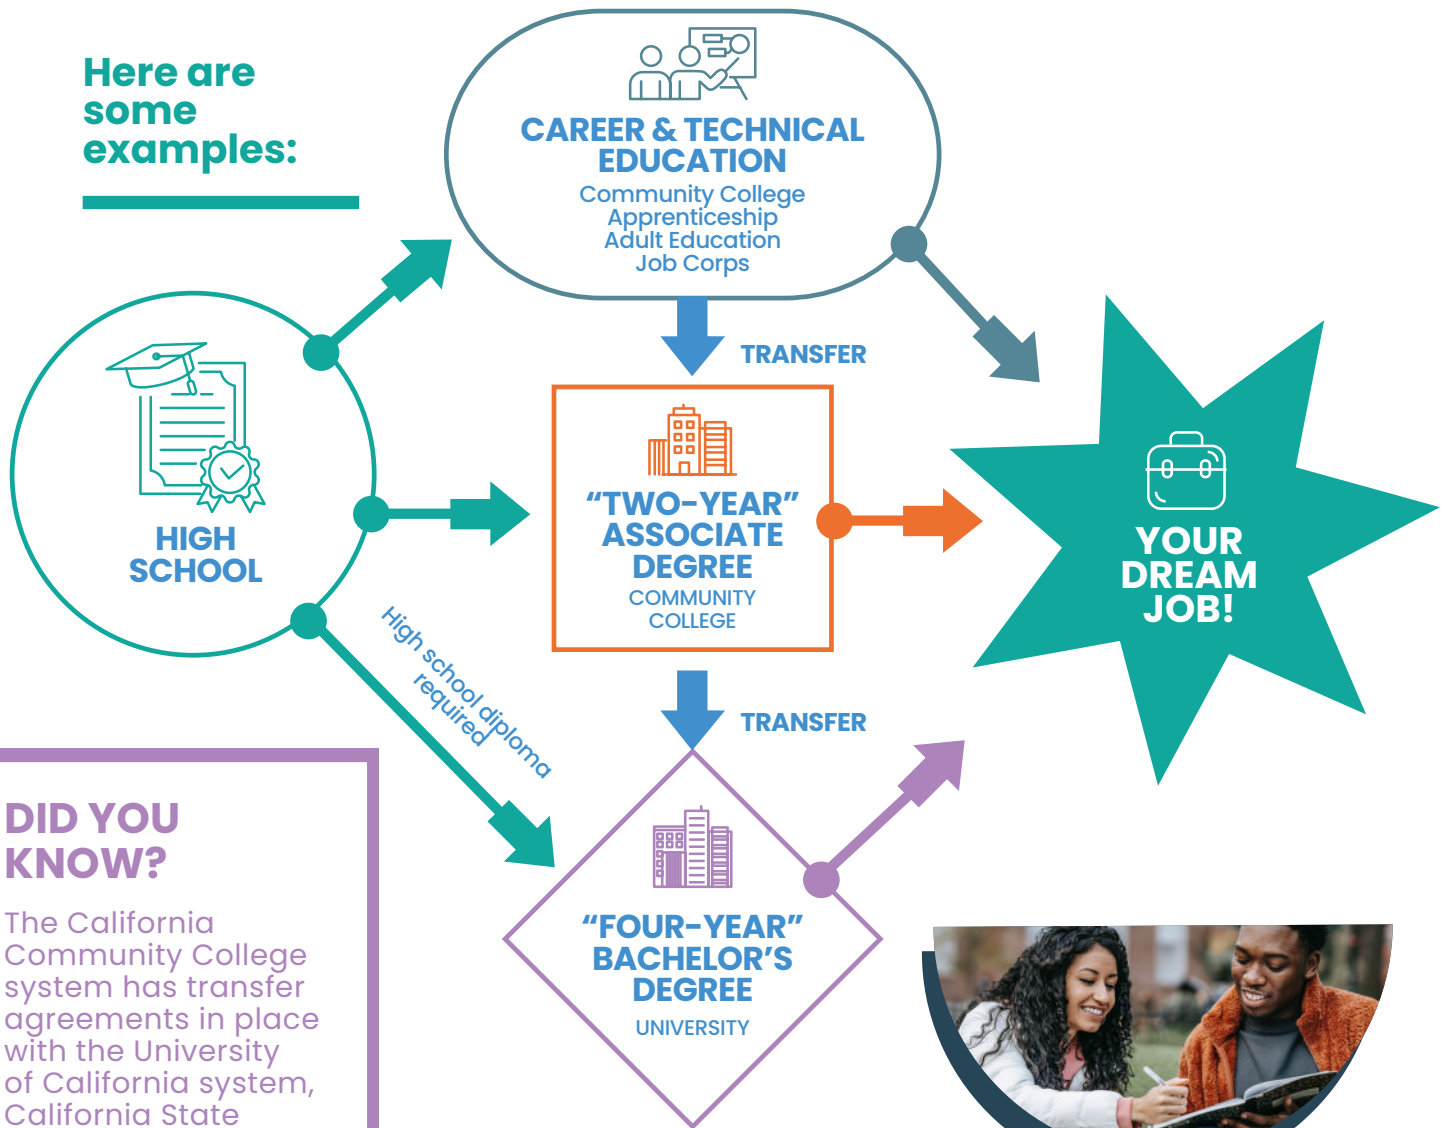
Here are some examples:

CAREER & TECHNICAL EDUCATION
Community College
Apprenticeship
Adult Education
Job Corps

HIGH SCHOOL

TRANSFER

“TWO-YEAR” ASSOCIATE DEGREE
COMMUNITY COLLEGE

YOUR DREAM JOB!

High school diploma required

TRANSFER

DID YOU KNOW?

The California Community College system has transfer agreements in place with the University of California system, California State

“FOUR-YEAR” BACHELOR’S DEGREE
UNIVERSITY